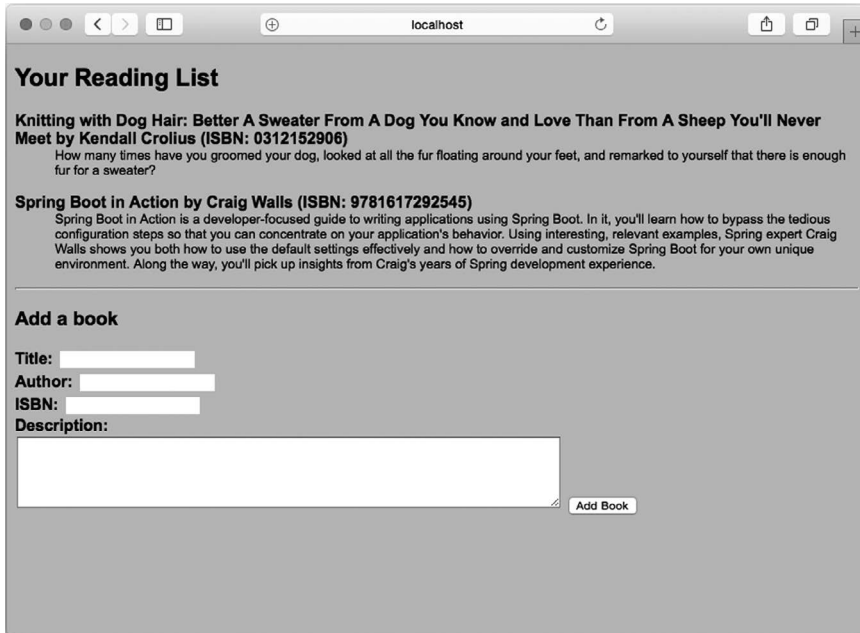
localhost

Your Reading List

Knitting with Dog Hair: Better A Sweater From A Dog You Know and Love Than From A Sheep You'll Never Meet by Kendall Crolius (ISBN: 0312152906)

How many times have you groomed your dog, looked at all the fur floating around your feet, and remarked to yourself that there is enough fur for a sweater?

Spring Boot in Action by Craig Walls (ISBN: 9781617292545)

Spring Boot in Action is a developer-focused guide to writing applications using Spring Boot. In it, you'll learn how to bypass the tedious configuration steps so that you can concentrate on your application's behavior. Using interesting, relevant examples, Spring expert Craig Walls shows you both how to use the default settings effectively and how to override and customize Spring Boot for your own unique environment. Along the way, you'll pick up insights from Craig's years of Spring development experience.

Add a book

Title:
Author:
ISBN:
Description:

Add Book